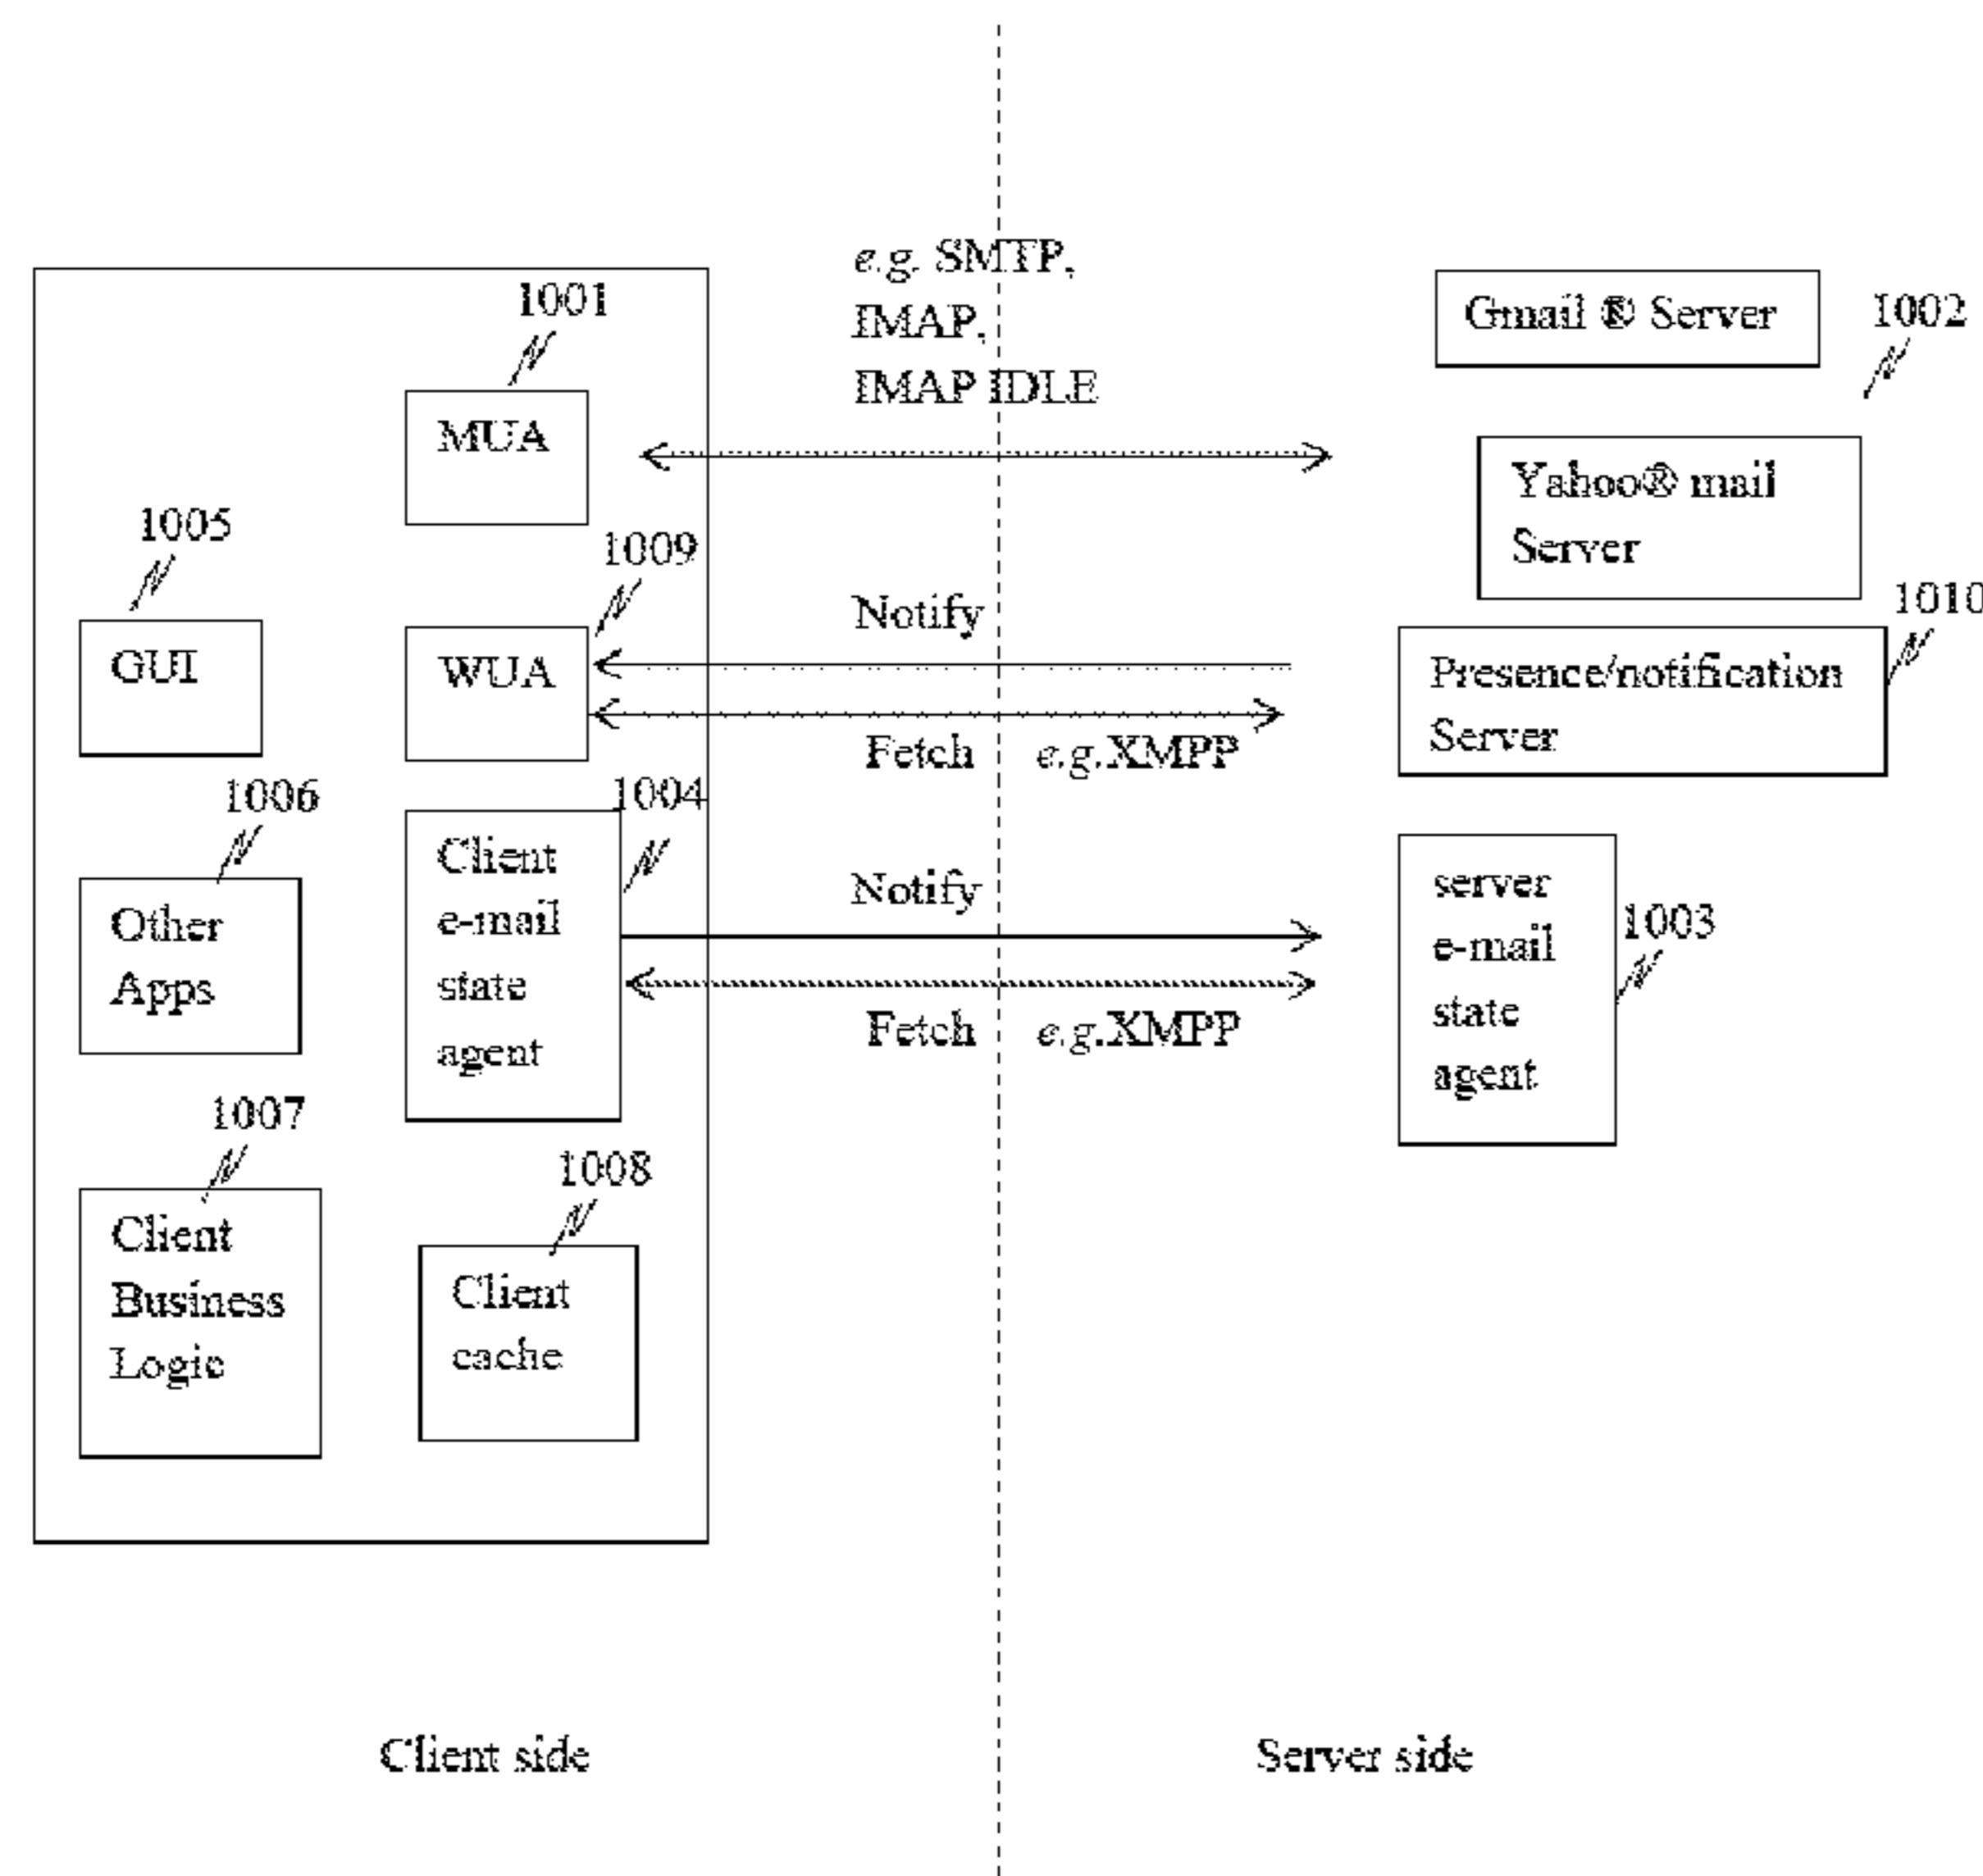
e.g. SMTP, IMAP, IMAP IDLE

1001

MUA

Gmail ® Server

1002

Yahoo® mail Server

1005

1009

GUI

WUA

Notify

1010

Presence/notification Server

Fetch e.g.XMPP

1006

1004

Other Apps

Client e-mail state agent

Notify

server e-mail state agent

1003

Fetch e.g.XMPP

1007

Client Business Logic

1008

Client cache

Client side

Server side